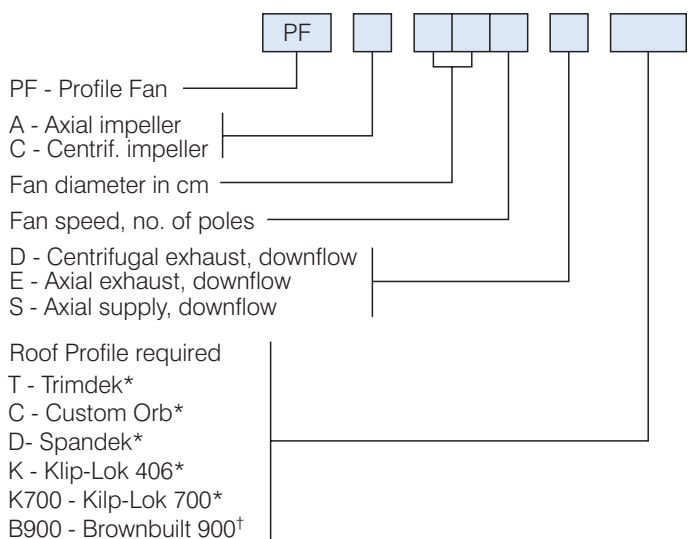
PF

PF - Profile Fan

A - Axial impeller
C - Centrif. impeller

Fan diameter in cm

Fan speed, no. of poles

D - Centrifugal exhaust, downflow
E - Axial exhaust, downflow
S - Axial supply, downflow

Roof Profile required
T - Trimdek*
C - Custom Orb*
D- Spandek*
K - Klip-Lok 406*
K700 - Kilp-Lok 700*
B900 - Brownbuilt 900$^{\dagger}$